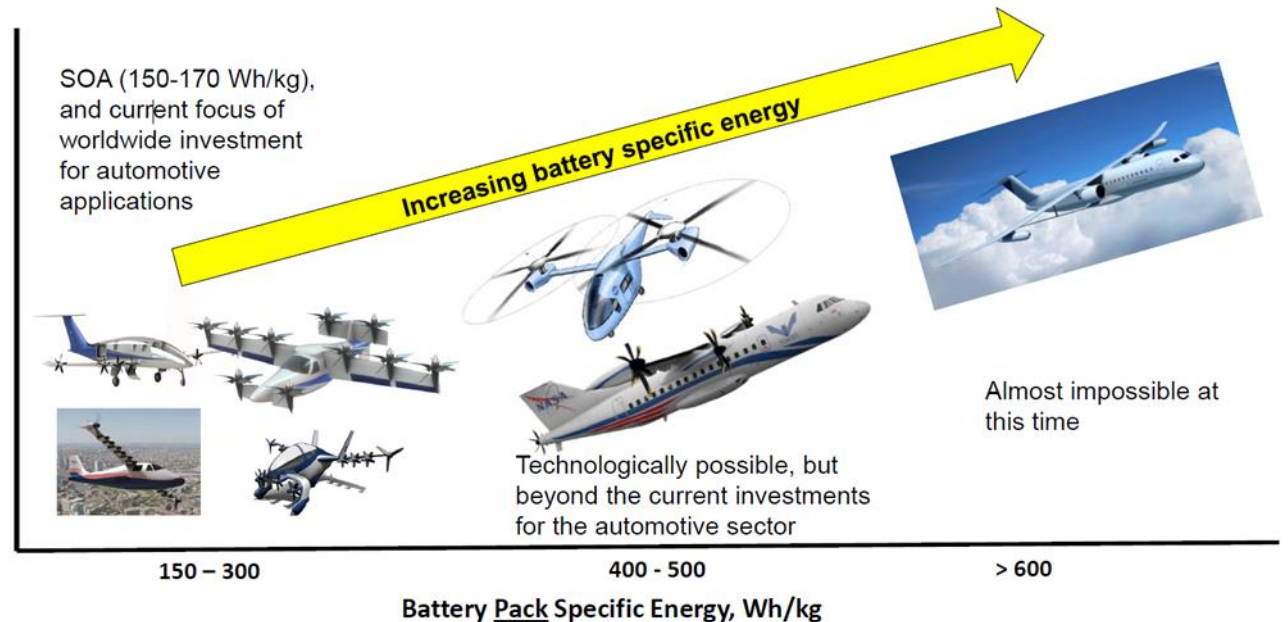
SOA (150-170 Wh/kg), and current focus of worldwide investment for automotive applications

Increasing battery specific energy

Almost impossible at this time

Technologically possible, but beyond the current investments for the automotive sector

150 – 300

400 - 500

> 600

Battery Pack Specific Energy, Wh/kg